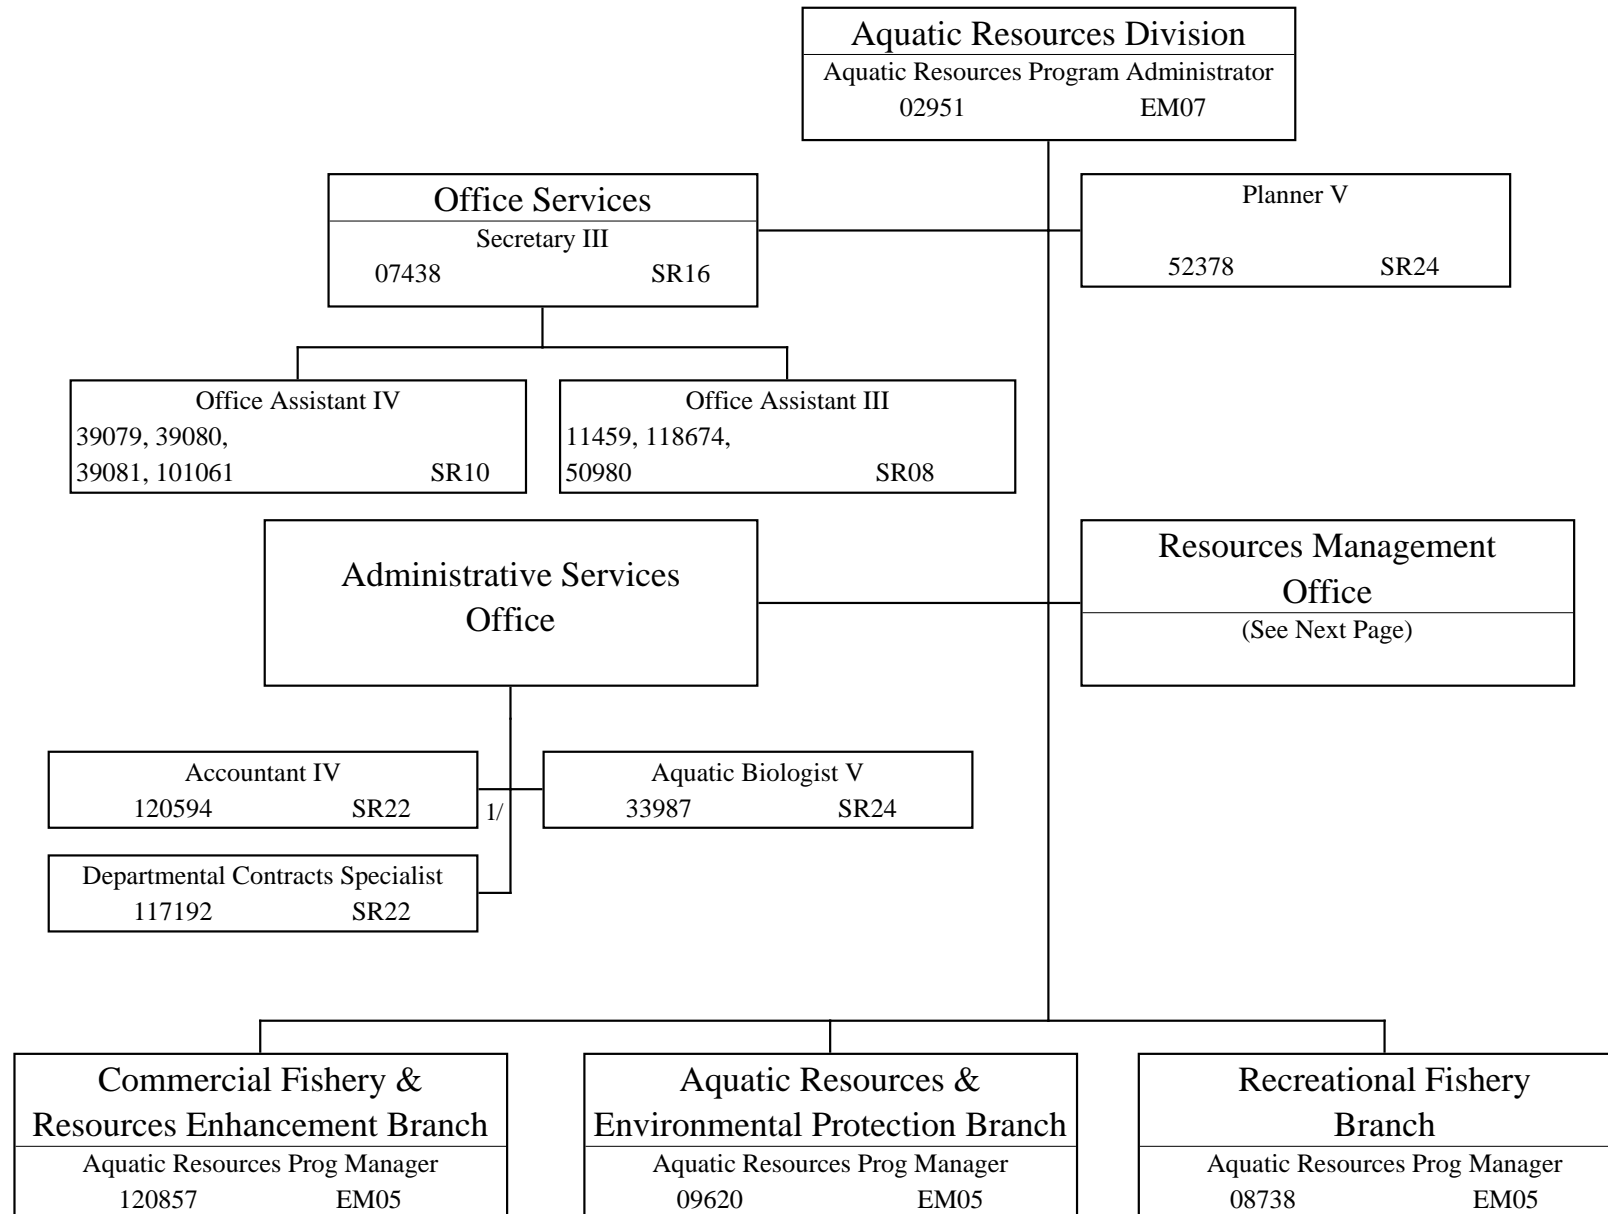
Aquatic Resources Division
Aquatic Resources Program Administrator
02951 EM07

Office Services
Secretary III
07438 SR16

Planner V
52378 SR24

Office Assistant IV
39079, 39080,
39081, 101061 SR10

Office Assistant III
11459, 118674,
50980 SR08

Administrative Services Office

Resources Management Office
(See Next Page)

Accountant IV
120594 SR22

1/

Aquatic Biologist V
33987 SR24

Departmental Contracts Specialist
117192 SR22

Commercial Fishery & Resources Enhancement Branch
Aquatic Resources Prog Manager
120857 EM05

Aquatic Resources & Environmental Protection Branch
Aquatic Resources Prog Manager
09620 EM05

Recreational Fishery Branch
Aquatic Resources Prog Manager
08738 EM05